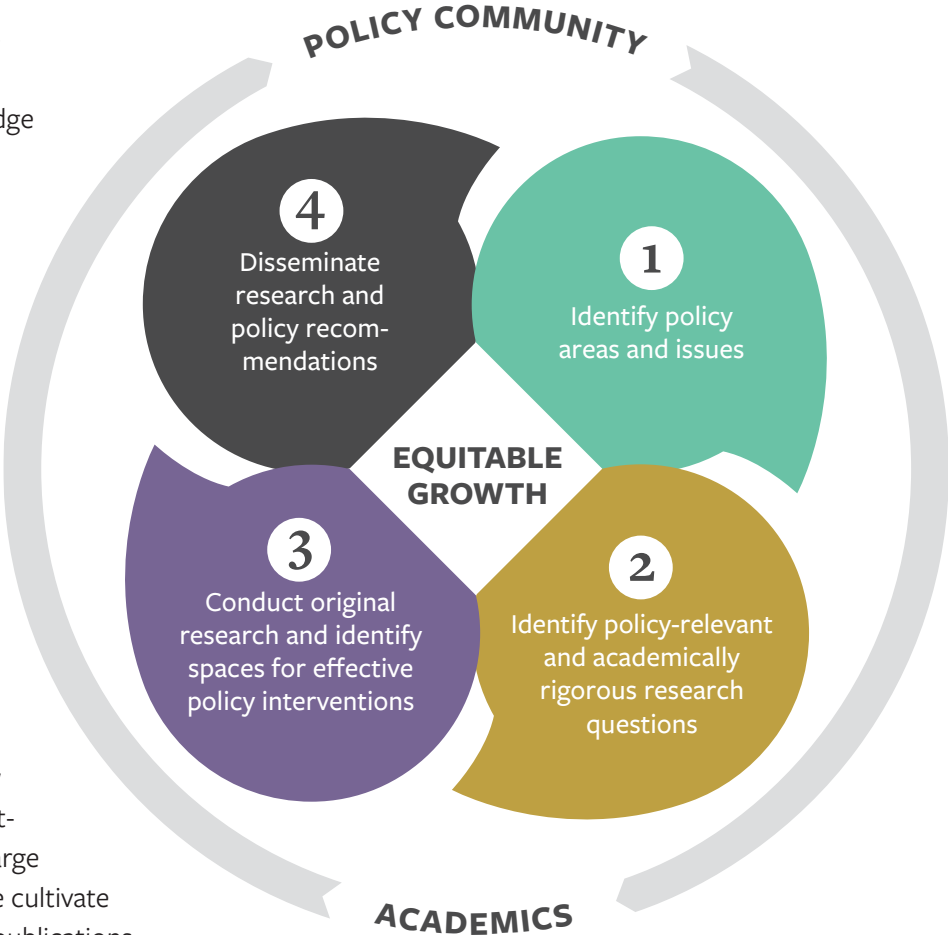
POLICY COMMUNITY

dge

4
Disseminate research and policy recommendations

1
Identify policy areas and issues

EQUITABLE GROWTH

3
Conduct original research and identify spaces for effective policy interventions

2
Identify policy-relevant and academically rigorous research questions

t-
rge
e cultivate
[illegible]

ACADEMICS